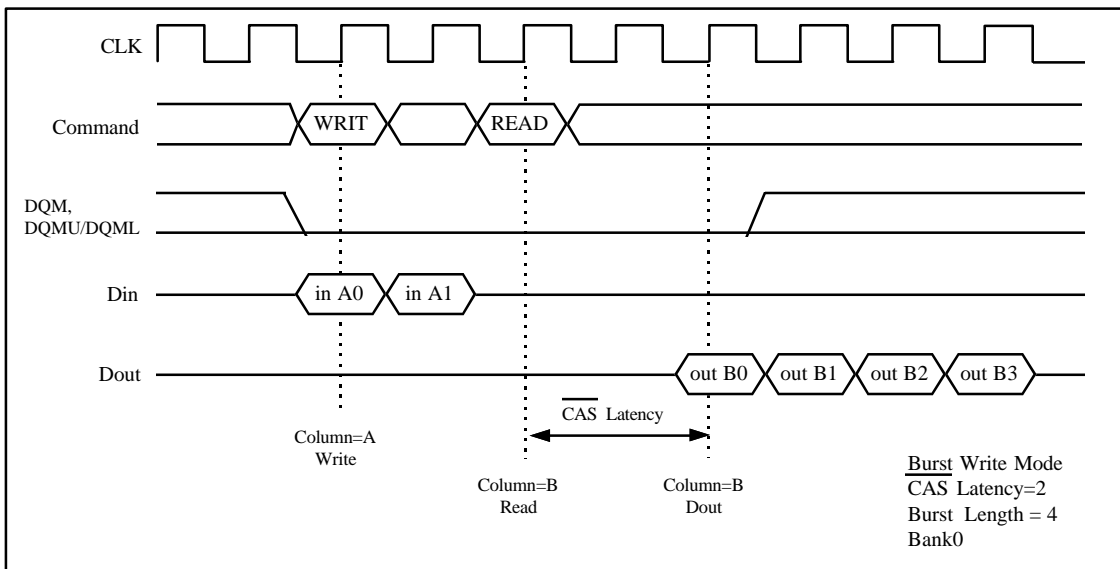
CLK

Command

WRIT

READ

DQM, DQMU/DQML

Din

in A0

in A1

Dout

out B0

out B1

out B2

out B3

$\overline{CAS}$ Latency

Column=A
Write

Column=B
Read

Column=B
Dout

Burst Write Mode
$\overline{CAS}$ Latency=2
Burst Length = 4
Bank0